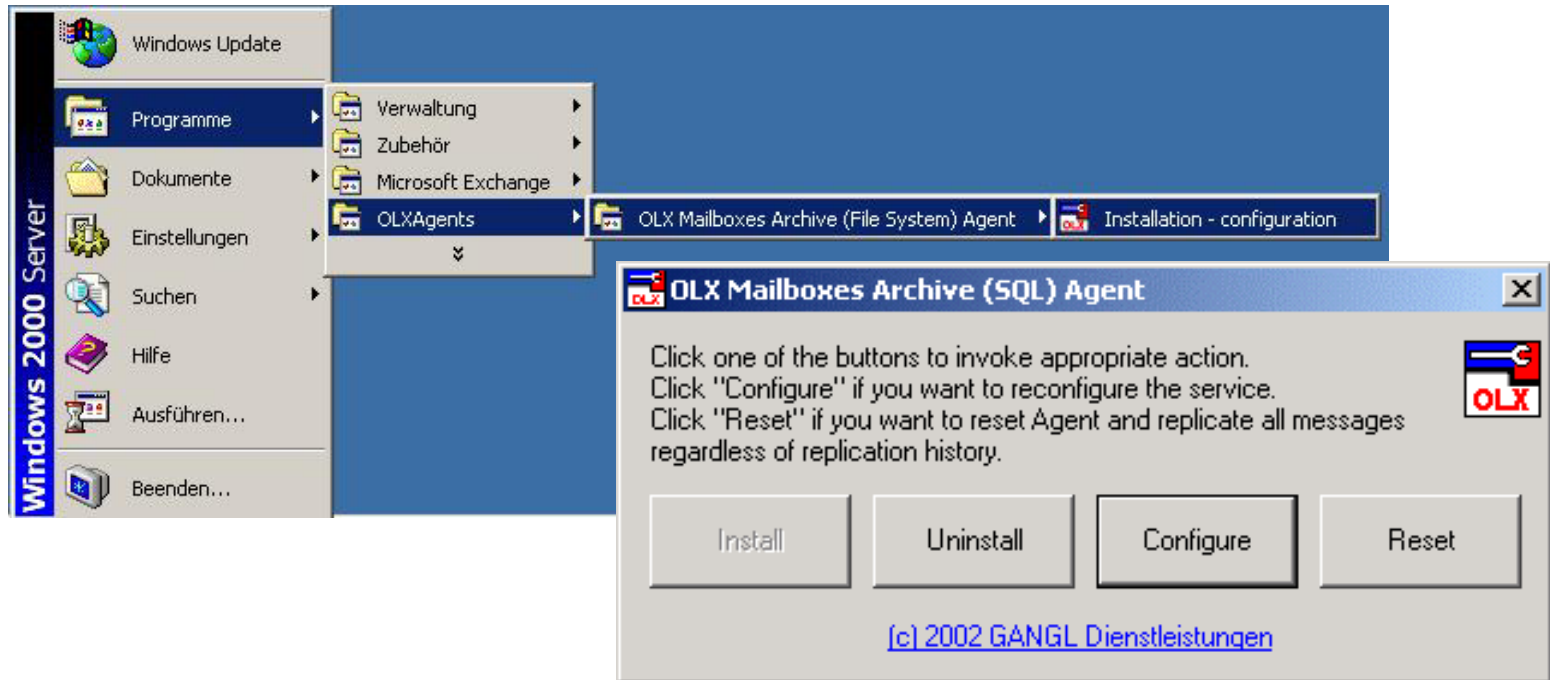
Windows 2000 Server

Windows Update
Programme
Dokumente
Einstellungen
Suchen
Hilfe
Ausführen...
Beenden...

Verwaltung
Zubehör
Microsoft Exchange
OLXAgents

OLX Mailboxes Archive (File System) Agent
Installation - configuration

OLX Mailboxes Archive (SQL) Agent

Click one of the buttons to invoke appropriate action.
Click "Configure" if you want to reconfigure the service.
Click "Reset" if you want to reset Agent and replicate all messages regardless of replication history.

OLX

Install
Uninstall
Configure
Reset

(c) 2002 GANGL Dienstleistungen